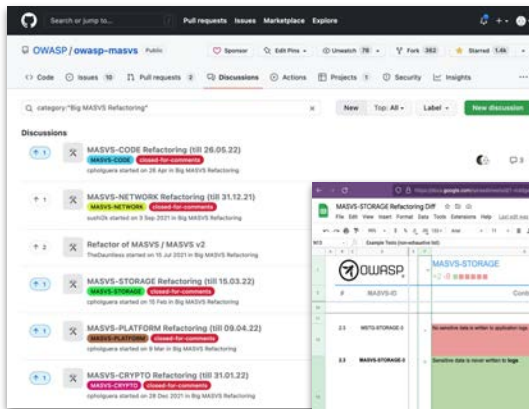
Search or jump to...
Pull requests Issues Marketplace Explore

OWASP / owasp-masvs Public
Sponsor Edit Pins Unwatch 78 Fork 362 Starred 1.4k

Code Issues 10 Pull requests 2 Discussions Actions Projects 1 Security Insights

category:"Big MASVS Refactoring"
New Top: All Label New discussion

Discussions

1 MASVS-CODE Refactoring (till 26.05.22)
MASVS-CODE closed-for-comments
cpholguera started on 26 Apr in Big MASVS Refactoring

1 MASVS-NETWORK Refactoring (till 31.12.21)
MASVS-NETWORK closed-for-comments
sushi2k started on 3 Sep 2021 in Big MASVS Refactoring

2 Refactor of MASVS / MASVS v2
TheDauntless started on 15 Jul 2021 in Big MASVS Refactoring

1 MASVS-STORAGE Refactoring (till 15.03.22)
MASVS-STORAGE closed-for-comments
cpholguera started on 15 Feb in Big MASVS Refactoring

1 MASVS-PLATFORM Refactoring (till 09.04.22)
MASVS-PLATFORM closed-for-comments
cpholguera started on 9 Mar in Big MASVS Refactoring

1 MASVS-CRYPTO Refactoring (till 31.01.22)
MASVS-CRYPTO closed-for-comments
cpholguera started on 28 Dec 2021 in Big MASVS Refactoring

https://docs.google.com/spreadsheets/d/1-mtg
MASVS-STORAGE Refactoring Diff
File Edit View Insert Format Data Tools Extensions Help Last edit was
Example Tests (non-exhaustive list)
OWASP
MASVS-STORAGE
# MASVS-ID Cont
2.1 MSTG-STORAGE-1 No sensitive data is written to application logs
2.3 MASVS-STORAGE-3 Sensitive data is never written to logs